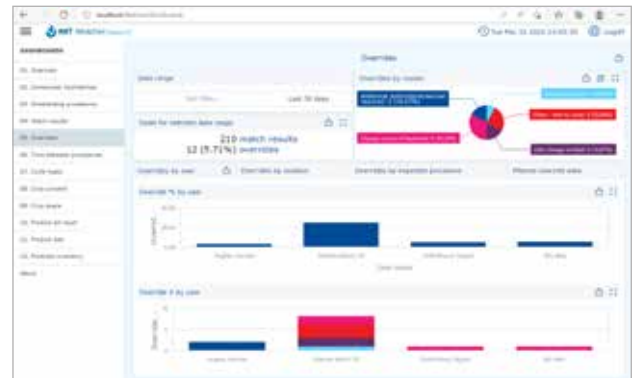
Overrides

Date range

Last 30 days

Totals for selected date range

210 match results
12 (5.71%) overrides

Overrides by reason

Overrides by user

Overrides by location

Overrides by inspection procedure

Override % by user

Override # by user

Logoff